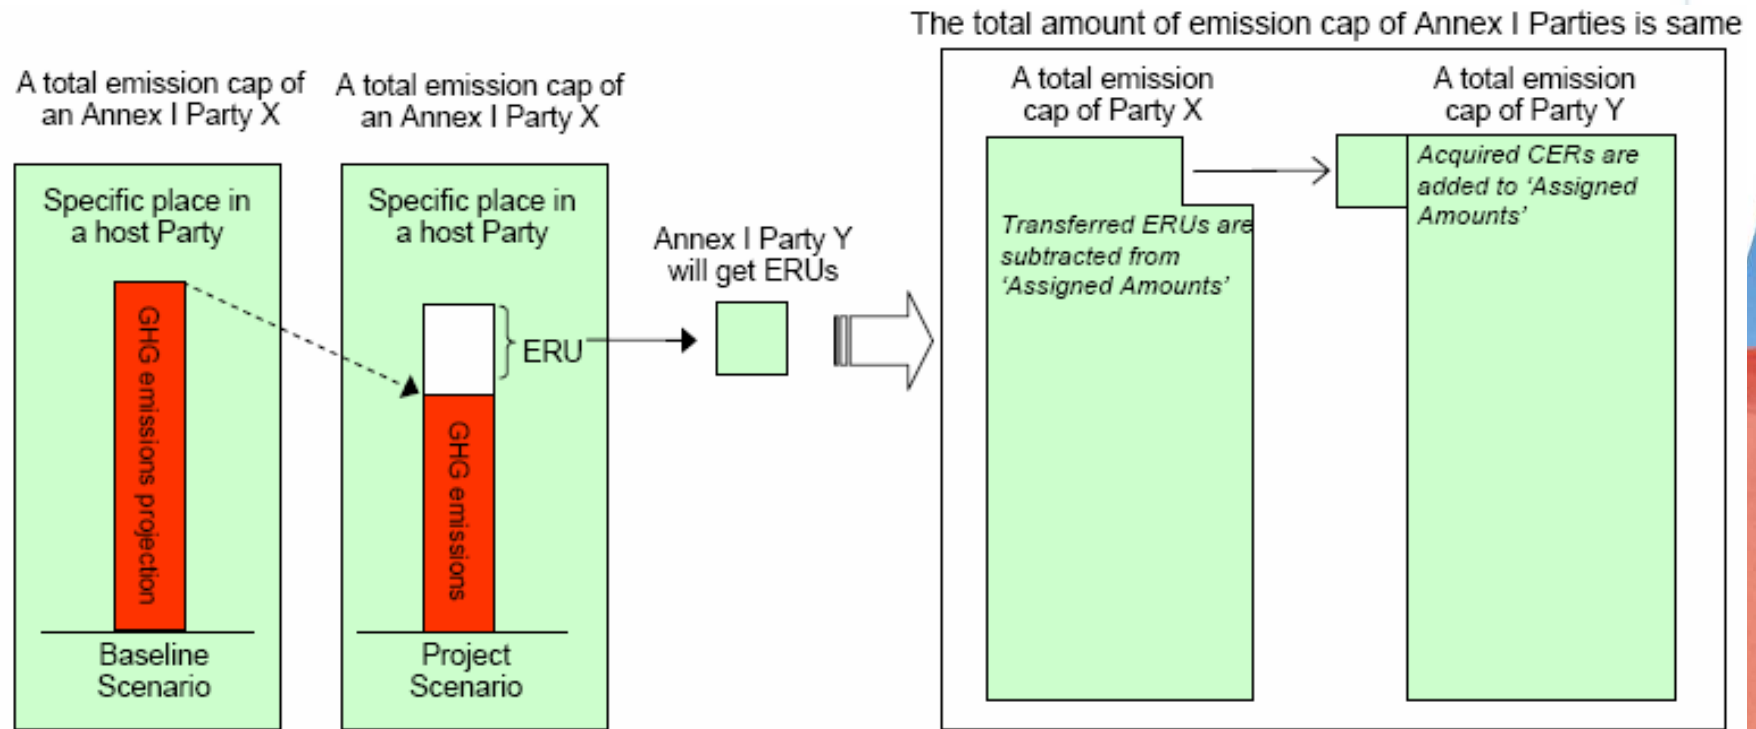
The total amount of emission cap of Annex I Parties is same

A total emission cap of an Annex I Party X

Specific place in a host Party

GHG emissions projection

Baseline Scenario

A total emission cap of an Annex I Party X

Specific place in a host Party

ERU

GHG emissions

Project Scenario

Annex I Party Y will get ERUs

A total emission cap of Party X

Transferred ERUs are subtracted from 'Assigned Amounts'

A total emission cap of Party Y

Acquired CERs are added to 'Assigned Amounts'